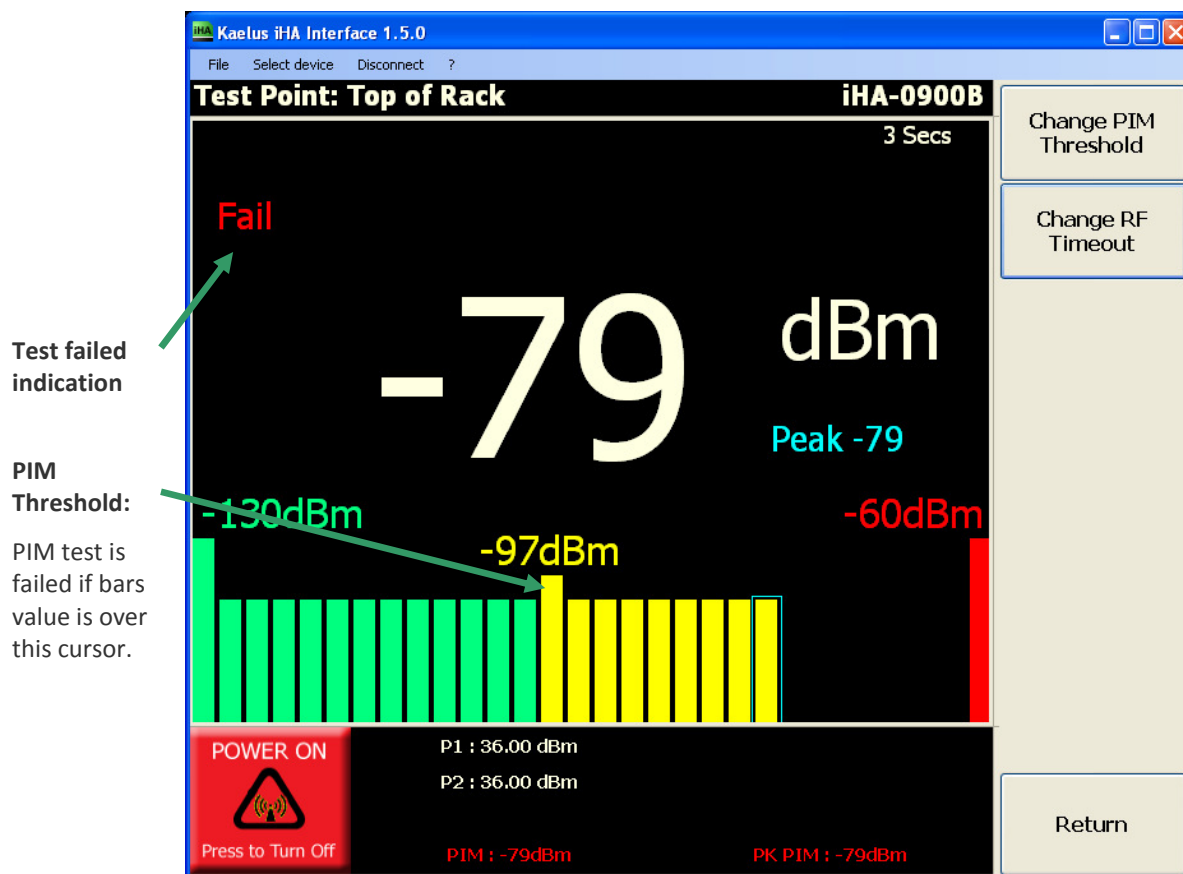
Kaelus iHA Interface 1.5.0

File Select device Disconnect ?

Test Point: Top of Rack

iHA-0900B

3 Secs

Change PIM Threshold

Change RF Timeout

Fail

Test failed indication

-79

dBm

Peak -79

PIM Threshold:

PIM test is failed if bars value is over this cursor.

-130dBm

-97dBm

-60dBm

POWER ON

Press to Turn Off

P1 : 36.00 dBm

P2 : 36.00 dBm

PIM : -79dBm

PK PIM : -79dBm

Return